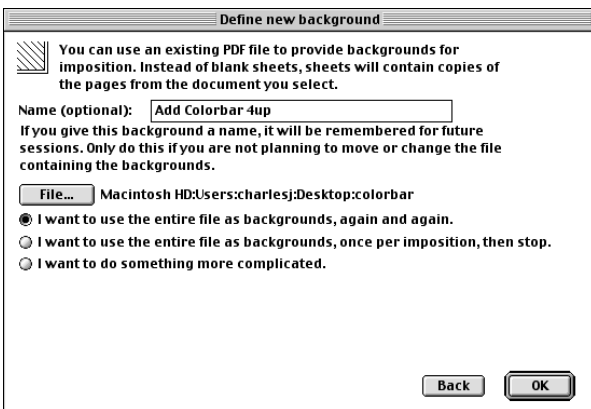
Define new background

You can use an existing PDF file to provide backgrounds for imposition. Instead of blank sheets, sheets will contain copies of the pages from the document you select.

Name (optional): Add Colorbar 4up

If you give this background a name, it will be remembered for future sessions. Only do this if you are not planning to move or change the file containing the backgrounds.

File... Macintosh HD:Users:charlesj:Desktop:colorbar

I want to use the entire file as backgrounds, again and again.

I want to use the entire file as backgrounds, once per imposition, then stop.

I want to do something more complicated.

Back OK